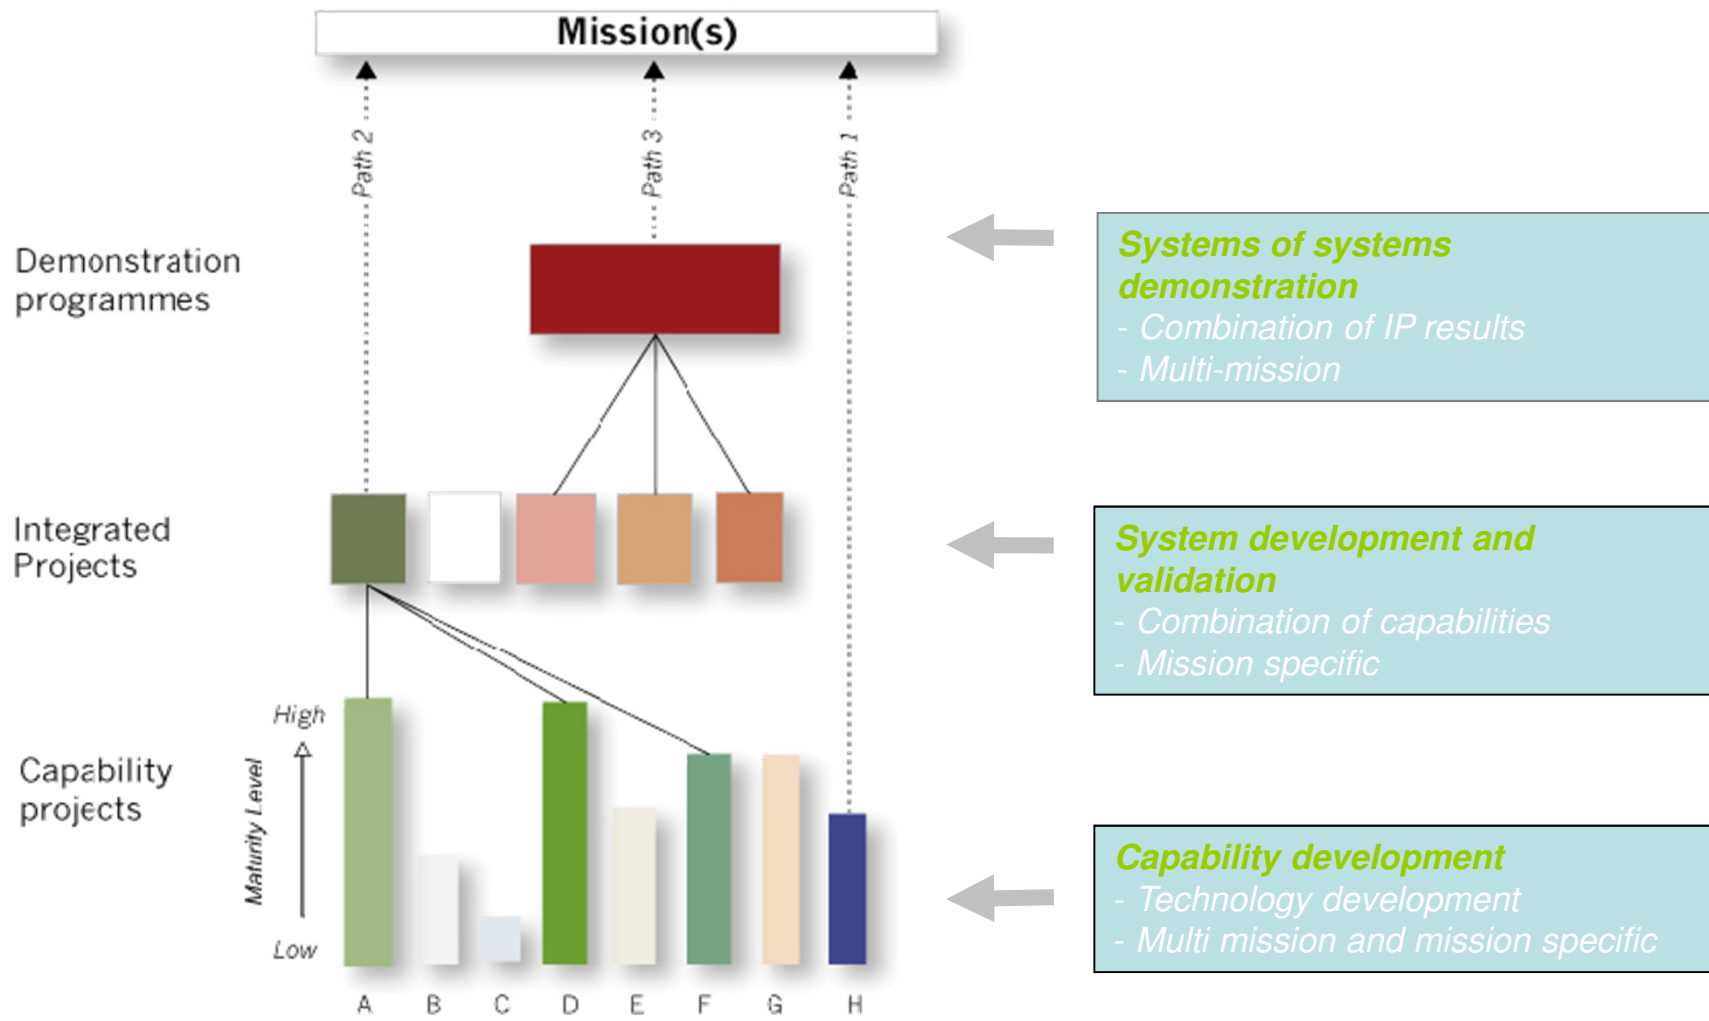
Mission(s)

Path 2

Path 3

Path 1

Demonstration programmes

Integrated Projects

Capability projects

High

Maturity Level

Low

A B C D E F G H

Systems of systems demonstration
- Combination of IP results
- Multi-mission

System development and validation
- Combination of capabilities
- Mission specific

Capability development
- Technology development
- Multi mission and mission specific